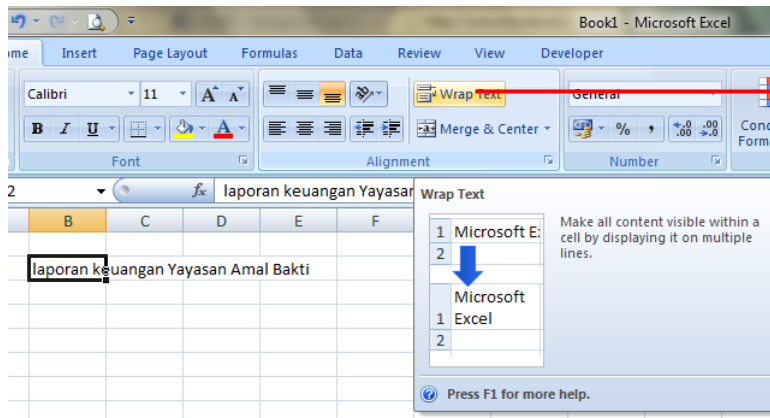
Book1 - Microsoft Excel

ome Insert Page Layout Formulas Data Review View Developer

Calibri 11 A A

B I U A

Font

Wrap Text

Merge & Center

Alignment

General

% ,

$^{+.0}_{.00}$ $^{.00}_{+.0}$

Number

Cond Form

2

$f_x$ laporan keuangan Yayasan

B C D E F

laporan keuangan Yayasan Amal Bakti

Wrap Text

| 1 | Microsoft E: |
|---|---|
| 2 | |

| 1 | Microsoft Excel |
|---|---|
| 2 | |

Make all content visible within a cell by displaying it on multiple lines.

Press F1 for more help.